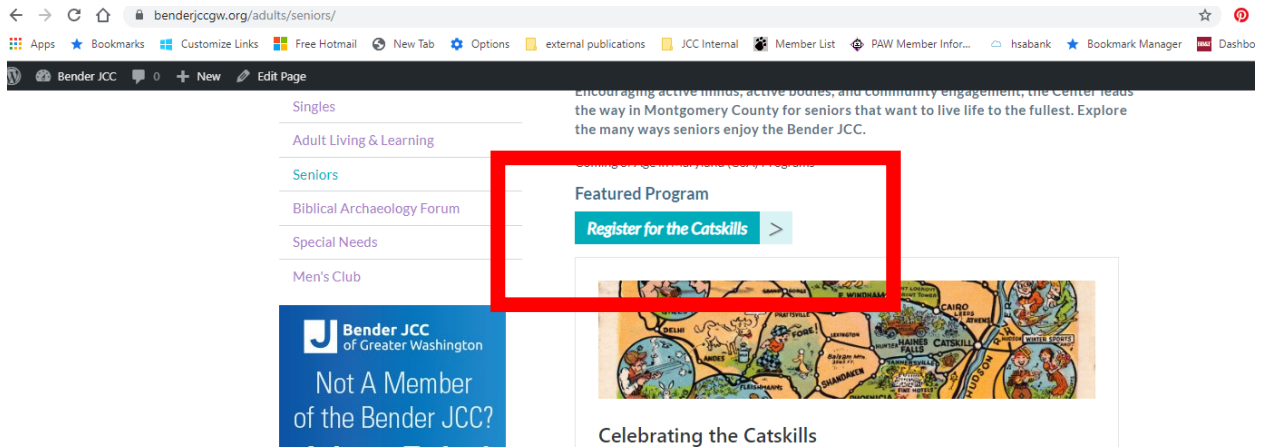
benderjccgw.org/adults/seniors/

Apps Bookmarks Customize Links Free Hotmail New Tab Options external publications JCC Internal Member List PAW Member Infor... hsabank Bookmark Manager Dashbo

Bender JCC 0 New Edit Page

Singles
Adult Living & Learning
Seniors
Biblical Archaeology Forum
Special Needs
Men's Club

Bender JCC of Greater Washington
Not A Member of the Bender JCC?

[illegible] active minds, active bodies, and community engagement, the Center leads the way in Montgomery County for seniors that want to live life to the fullest. Explore the many ways seniors enjoy the Bender JCC.

Coming of Age in Maryland (CoA) Programs

Featured Program

Register for the Catskills >

WINDHAM PRATTSVILLE DELHI ANDES LEXINGTON HUNTER HAINES FALLS CATSKILL CAIRO ATHENS HUDSON SHANDAKEN WINTER SPORTS

Celebrating the Catskills